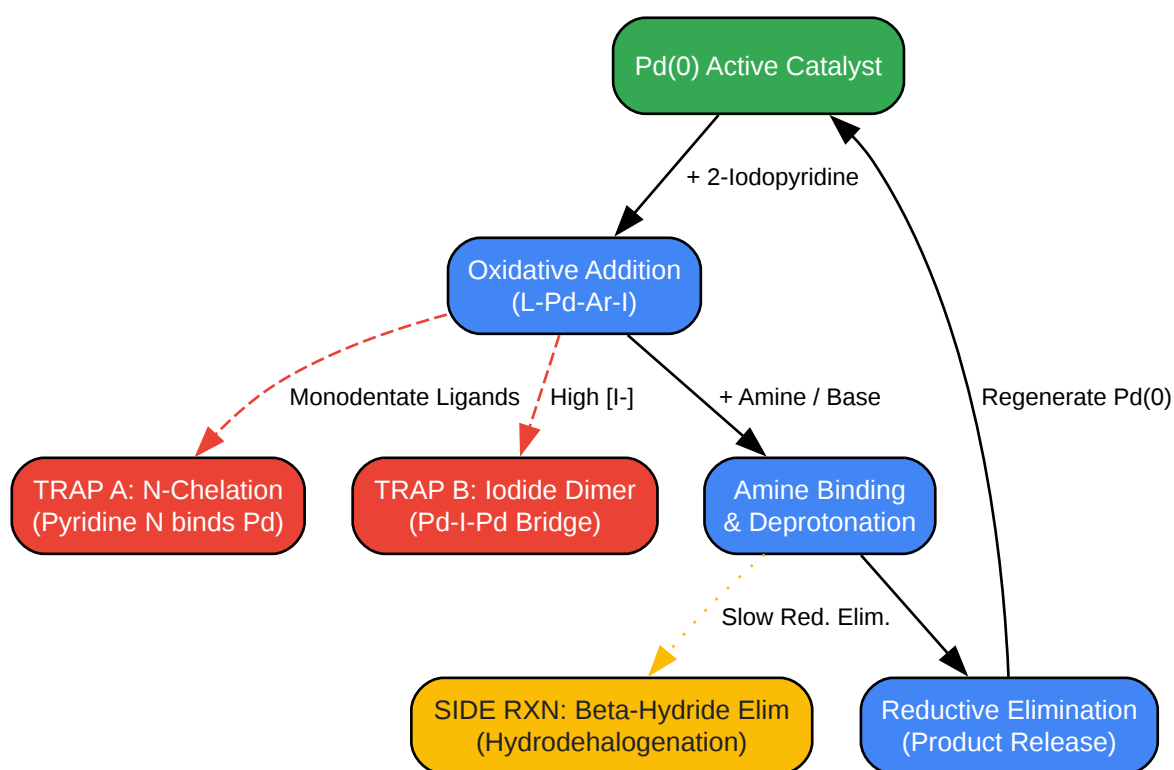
Pd(0) Active Catalyst

+ 2-Iodopyridine

Regenerate Pd(0)

Oxidative Addition
(L-Pd-Ar-I)

Monodentate Ligands

High [I-]

+ Amine / Base

TRAP A: N-Chelation
(Pyridine N binds Pd)

TRAP B: Iodide Dimer
(Pd-I-Pd Bridge)

Amine Binding
& Deprotonation

Slow Red. Elim.

SIDE RXN: Beta-Hydride Elim
(Hydrodehalogenation)

Reductive Elimination
(Product Release)